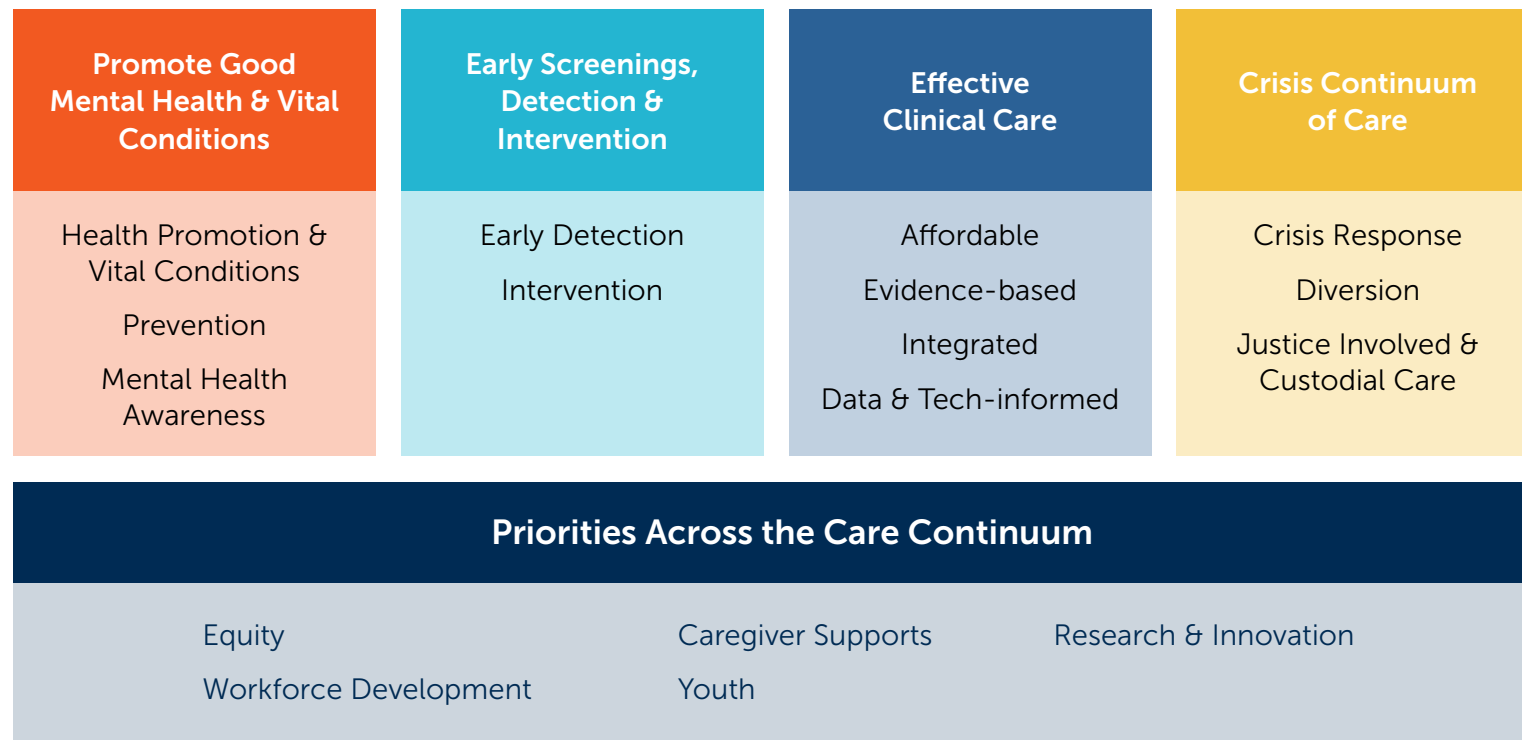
Promote Good Mental Health & Vital Conditions

Health Promotion & Vital Conditions

Prevention

Mental Health Awareness

Early Screenings, Detection & Intervention

Early Detection

Intervention

Effective Clinical Care

Affordable

Evidence-based

Integrated

Data & Tech-informed

Crisis Continuum of Care

Crisis Response

Diversion

Justice Involved & Custodial Care

Priorities Across the Care Continuum

Equity

Workforce Development

Caregiver Supports

Youth

Research & Innovation